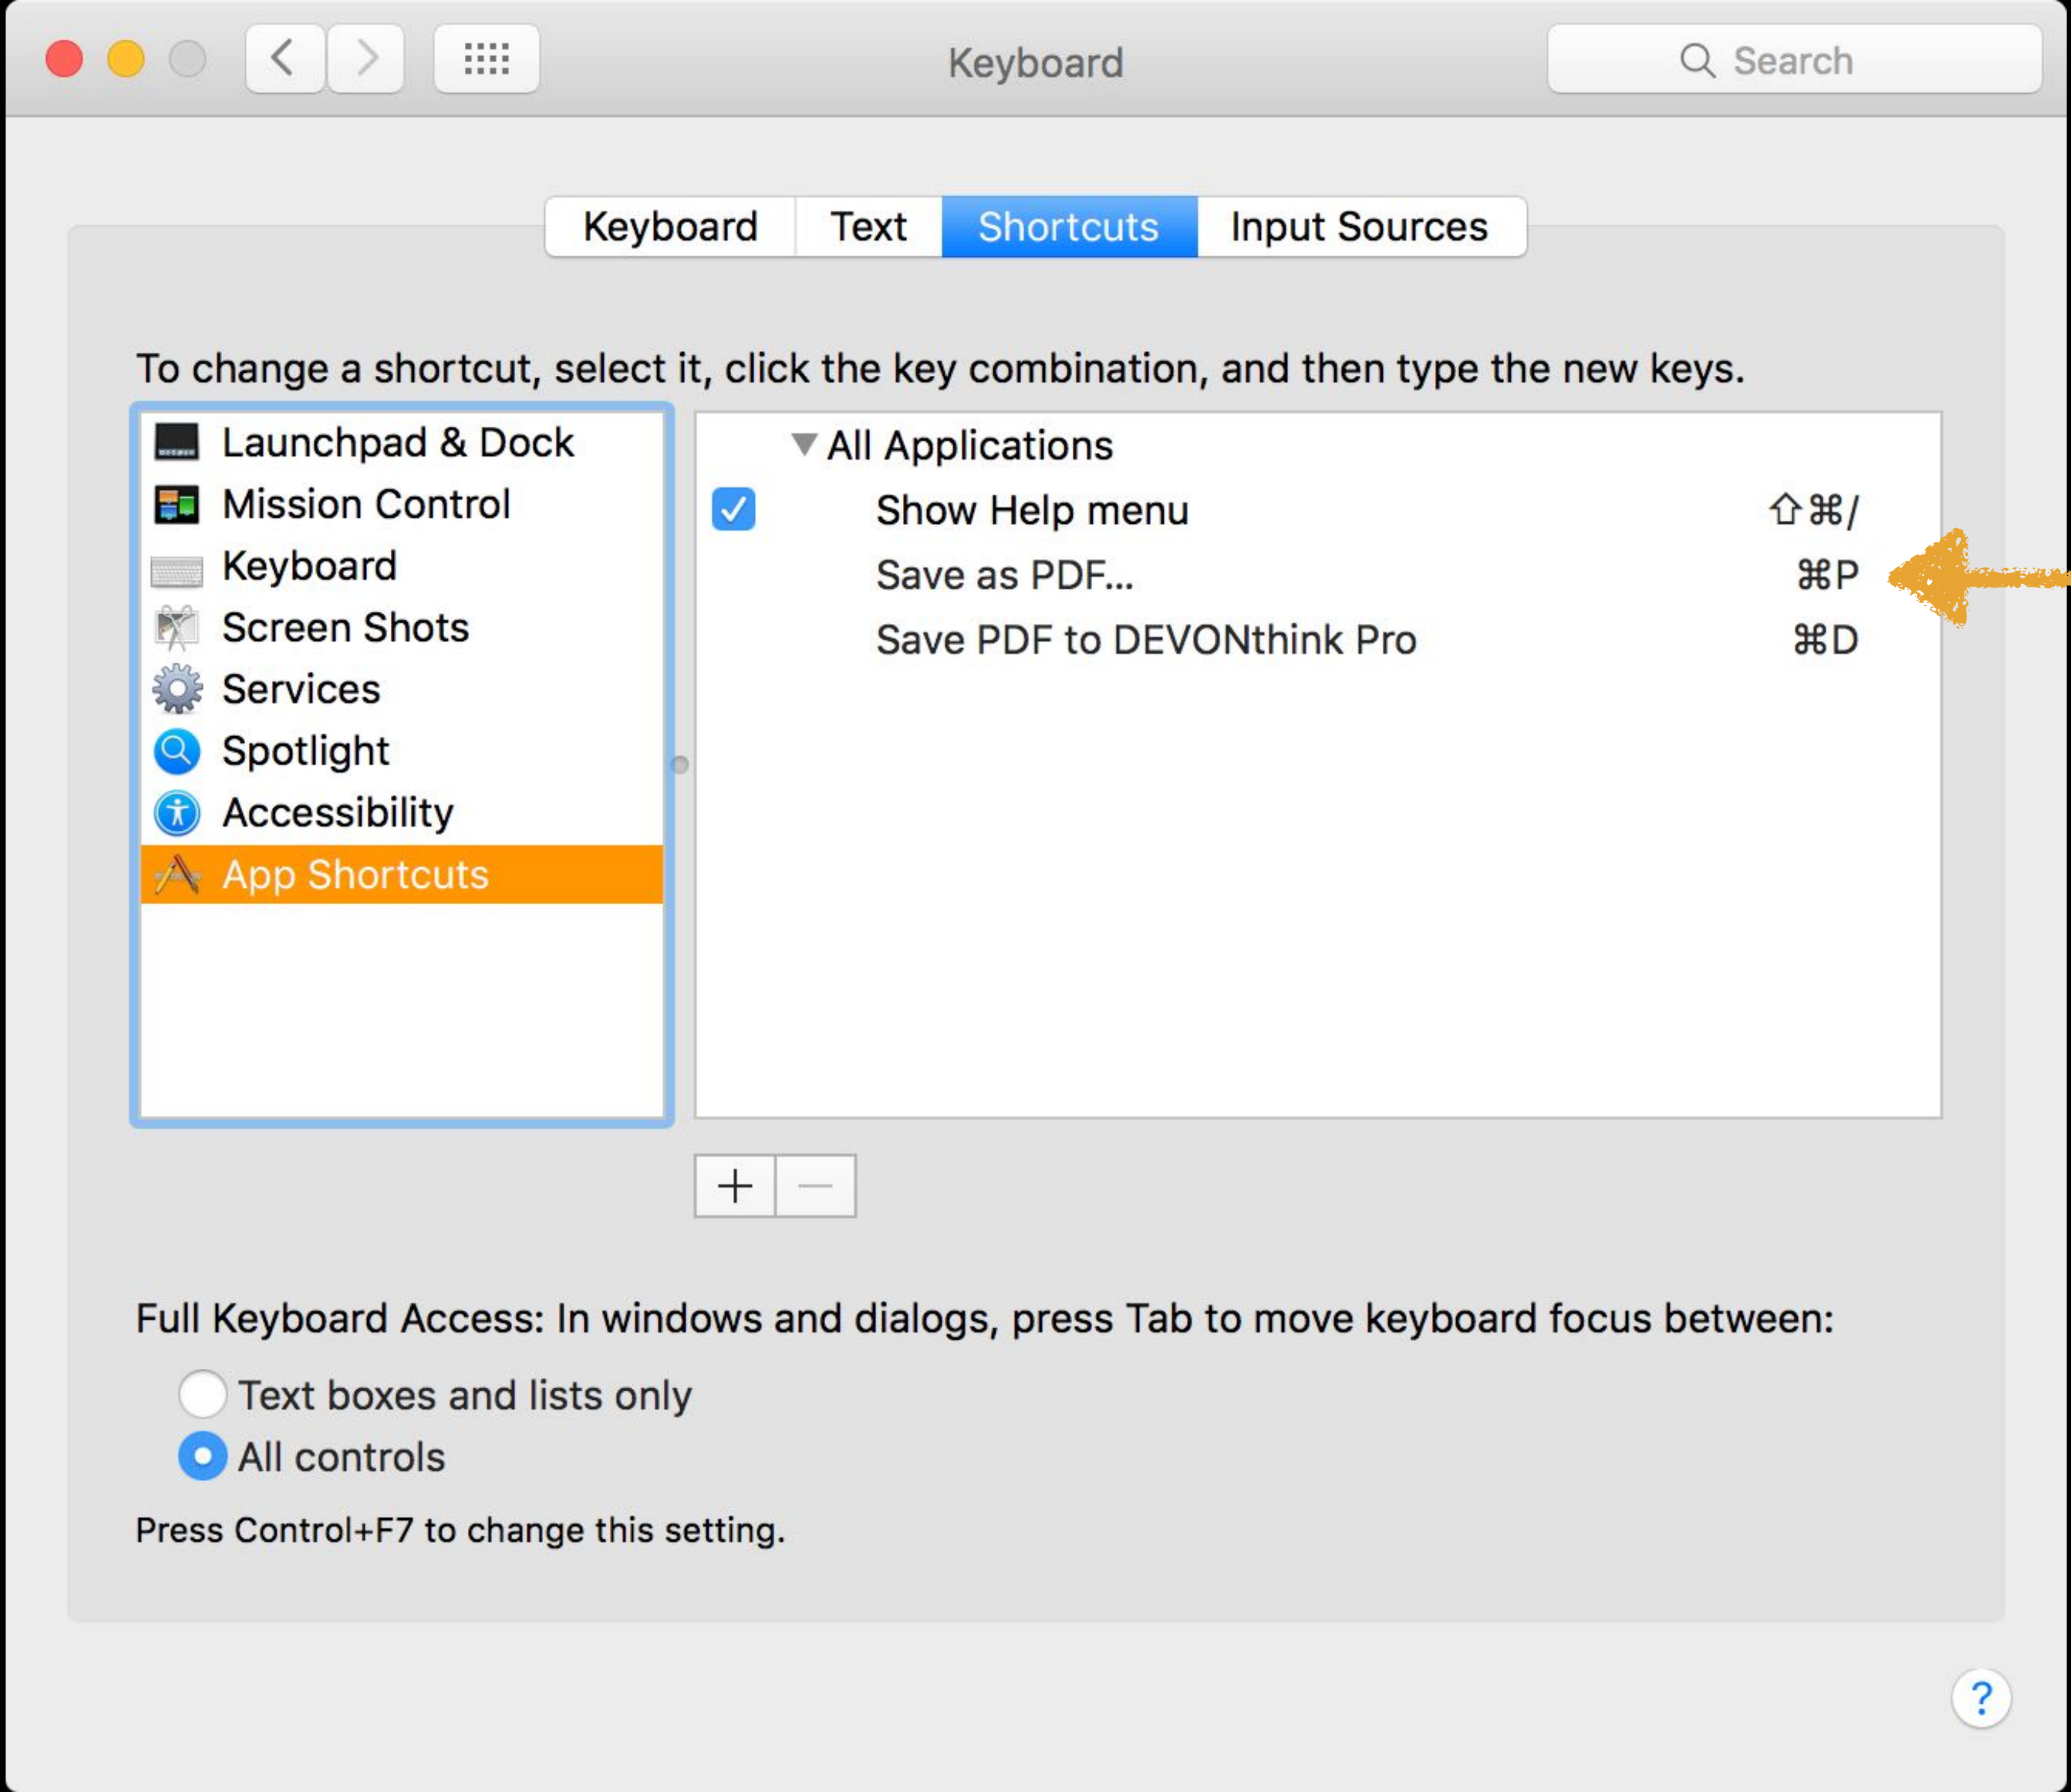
Keyboard

Search

Keyboard | Text | Shortcuts | Input Sources

To change a shortcut, select it, click the key combination, and then type the new keys.

Launchpad & Dock
Mission Control
Keyboard
Screen Shots
Services
Spotlight
Accessibility
App Shortcuts

All Applications
Show Help menu ⇧⌘/
Save as PDF... ⌘P
Save PDF to DEVONthink Pro ⌘D

+ −

Full Keyboard Access: In windows and dialogs, press Tab to move keyboard focus between:

Text boxes and lists only
All controls

Press Control+F7 to change this setting.

?